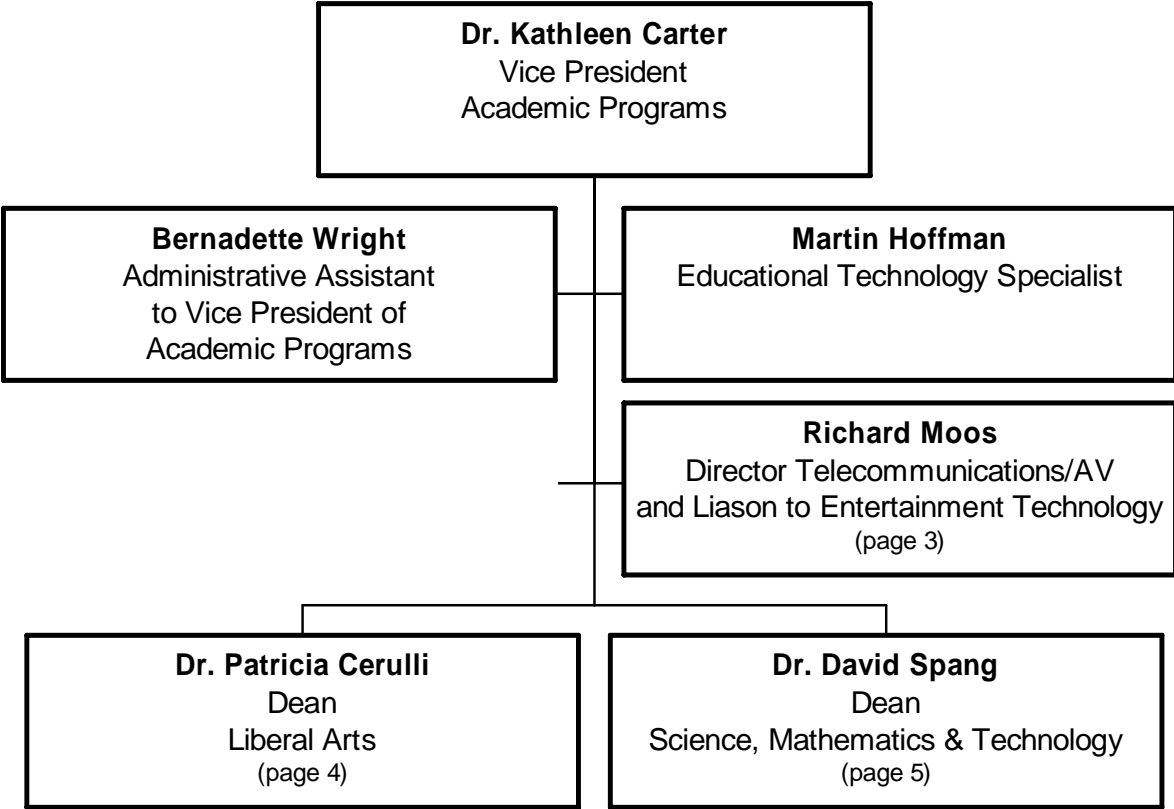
**Dr. Kathleen Carter**
Vice President
Academic Programs

**Bernadette Wright**
Administrative Assistant to Vice President of Academic Programs

**Martin Hoffman**
Educational Technology Specialist

**Richard Moos**
Director Telecommunications/AV and Liason to Entertainment Technology
(page 3)

**Dr. Patricia Cerulli**
Dean
Liberal Arts
(page 4)

**Dr. David Spang**
Dean
Science, Mathematics & Technology
(page 5)